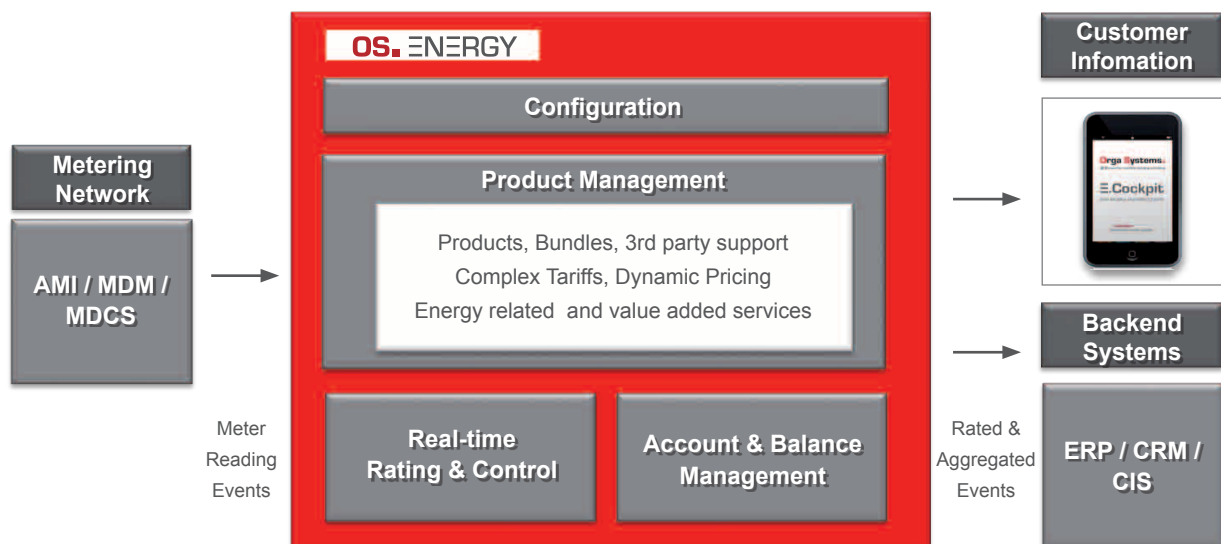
Metering Network

AMI / MDM / MDCS

Meter Reading Events

OS. ENERGY

Configuration

Product Management

Products, Bundles, 3rd party support
Complex Tariffs, Dynamic Pricing
Energy related and value added services

Real-time Rating & Control

Account & Balance Management

Rated & Aggregated Events

Customer Infomation

Orga Systems

E.Cockpit

Backend Systems

ERP / CRM / CIS